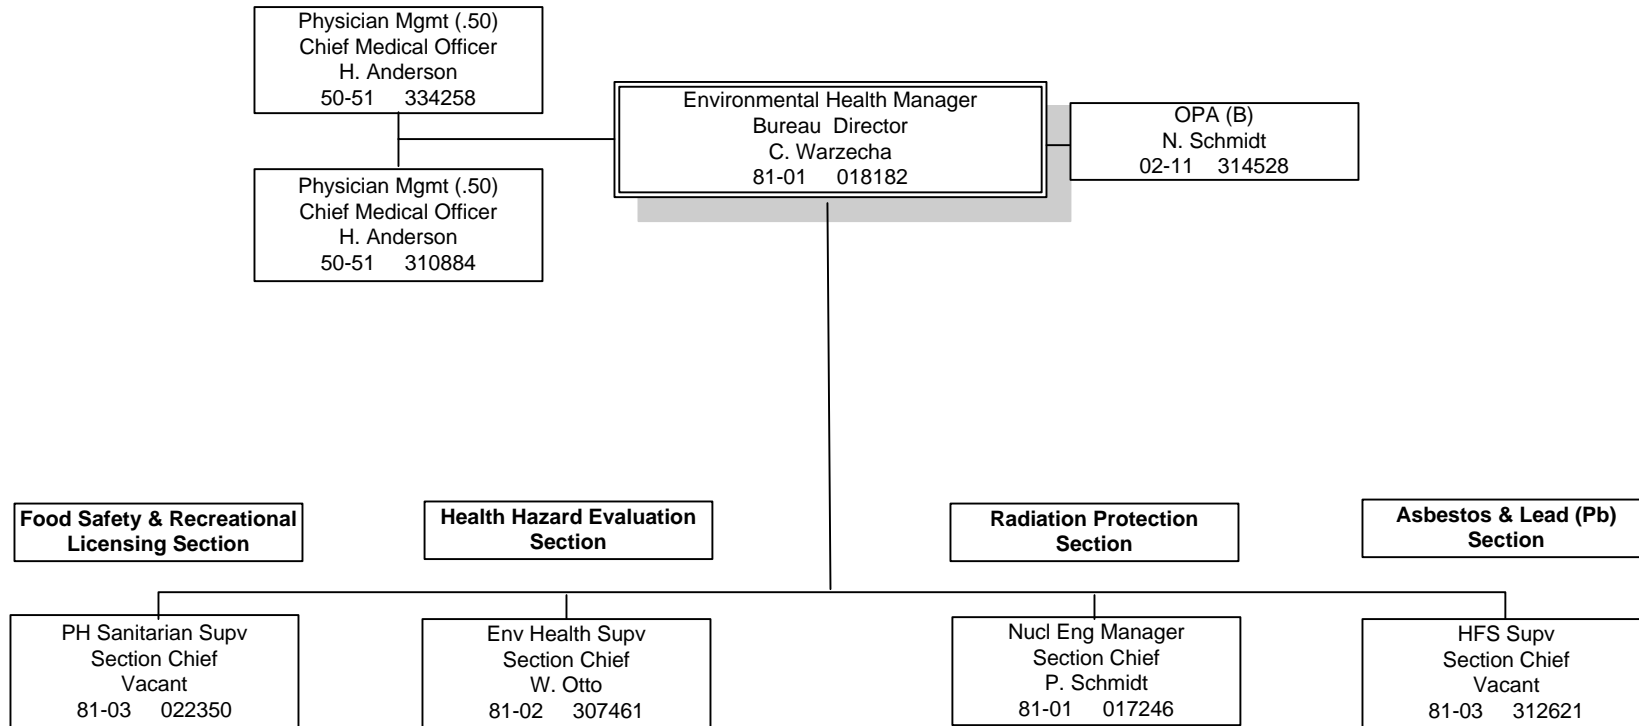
Physician Mgmt (.50)
Chief Medical Officer
H. Anderson
50-51 334258

Physician Mgmt (.50)
Chief Medical Officer
H. Anderson
50-51 310884

Environmental Health Manager
Bureau Director
C. Warzecha
81-01 018182

OPA (B)
N. Schmidt
02-11 314528

**Food Safety & Recreational Licensing Section**

PH Sanitarian Supv
Section Chief
Vacant
81-03 022350

**Health Hazard Evaluation Section**

Env Health Supv
Section Chief
W. Otto
81-02 307461

**Radiation Protection Section**

Nucl Eng Manager
Section Chief
P. Schmidt
81-01 017246

**Asbestos & Lead (Pb) Section**

HFS Supv
Section Chief
Vacant
81-03 312621